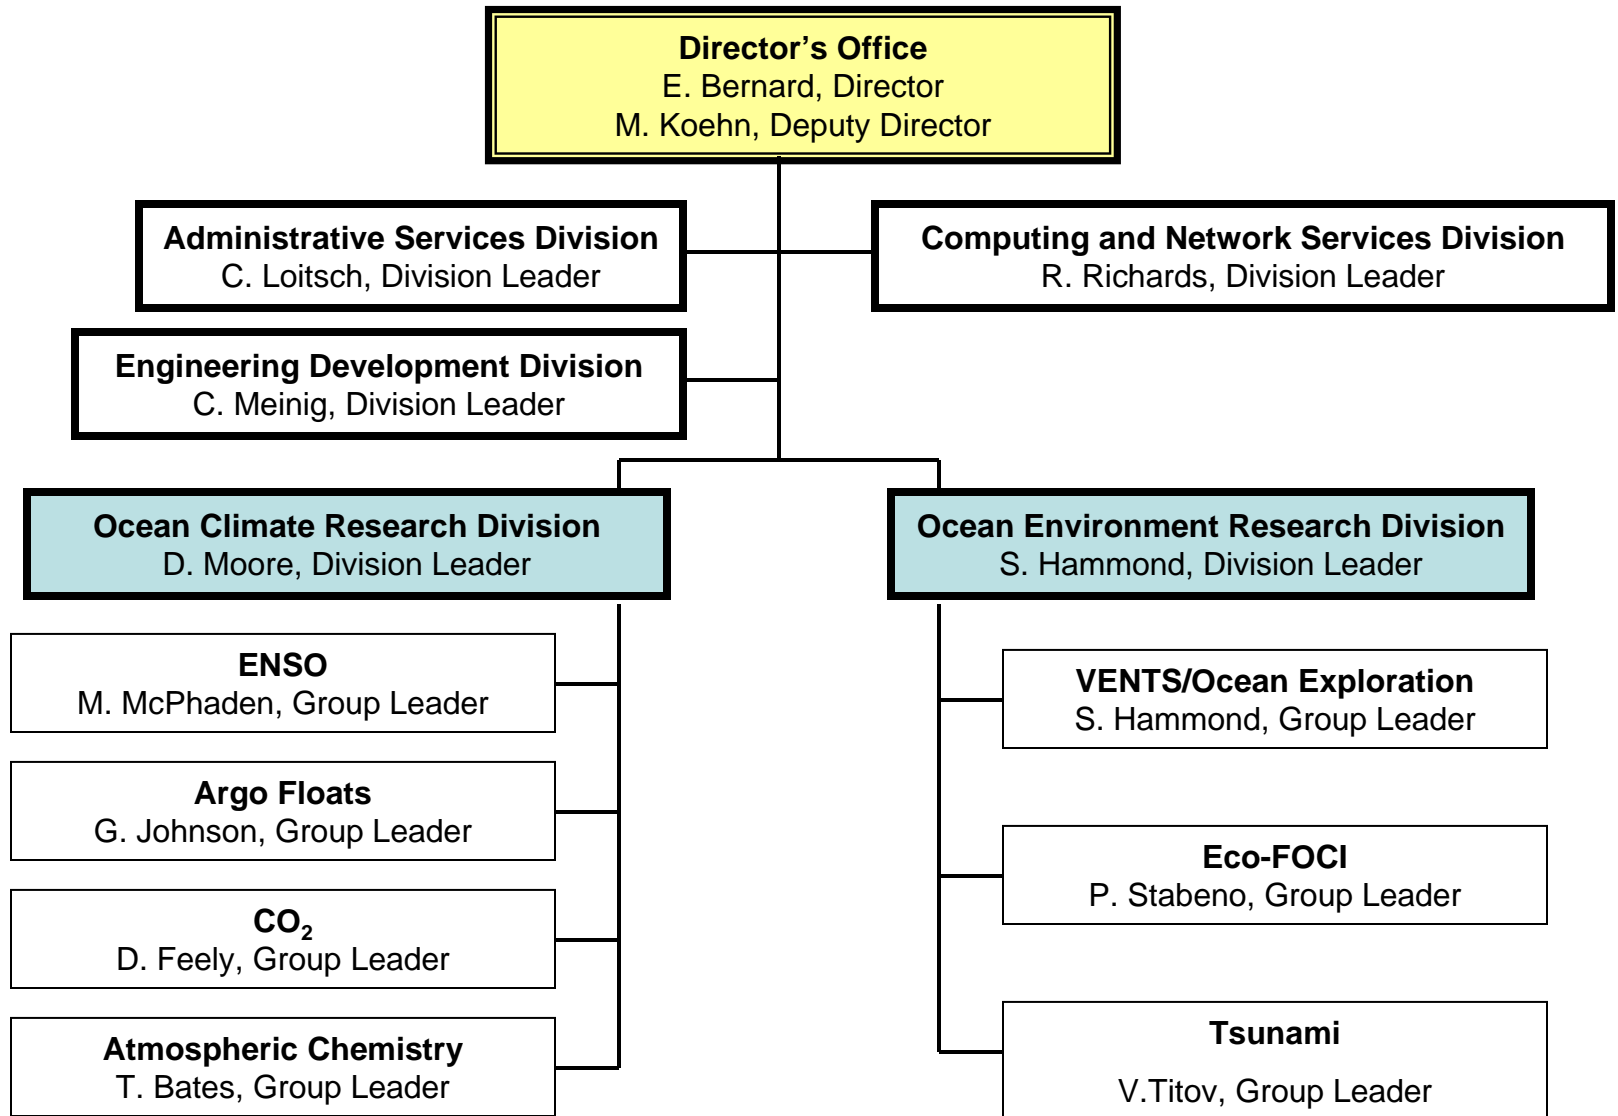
Director’s Office
E. Bernard, Director
M. Koehn, Deputy Director

Administrative Services Division
C. Loitsch, Division Leader

Computing and Network Services Division
R. Richards, Division Leader

Engineering Development Division
C. Meinig, Division Leader

Ocean Climate Research Division
D. Moore, Division Leader

Ocean Environment Research Division
S. Hammond, Division Leader

ENSO
M. McPhaden, Group Leader

Argo Floats
G. Johnson, Group Leader

$CO_2$
D. Feely, Group Leader

Atmospheric Chemistry
T. Bates, Group Leader

VENTS/Ocean Exploration
S. Hammond, Group Leader

Eco-FOCI
P. Stabeno, Group Leader

Tsunami
V.Titov, Group Leader